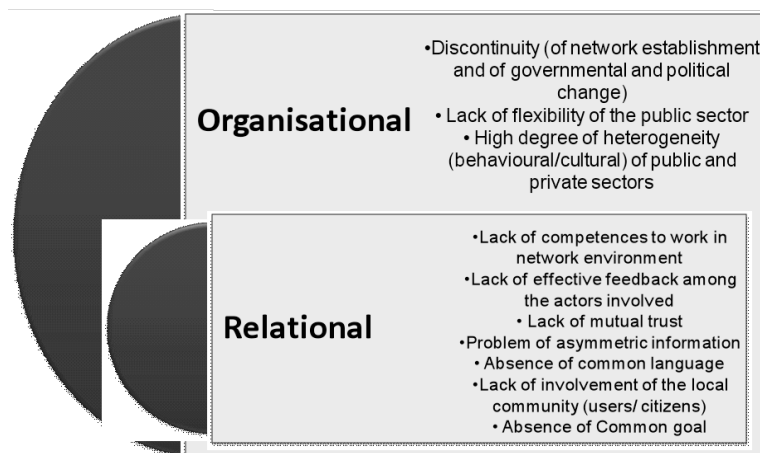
Organisational

•Discontinuity (of network establishment and of governmental and political change)
• Lack of flexibility of the public sector
• High degree of heterogeneity (behavioural/cultural) of public and private sectors

Relational

•Lack of competences to work in network environment
•Lack of effective feedback among the actors involved
• Lack of mutual trust
•Problem of asymmetric information
• Absence of common language
•Lack of involvement of the local community (users/ citizens)
• Absence of Common goal